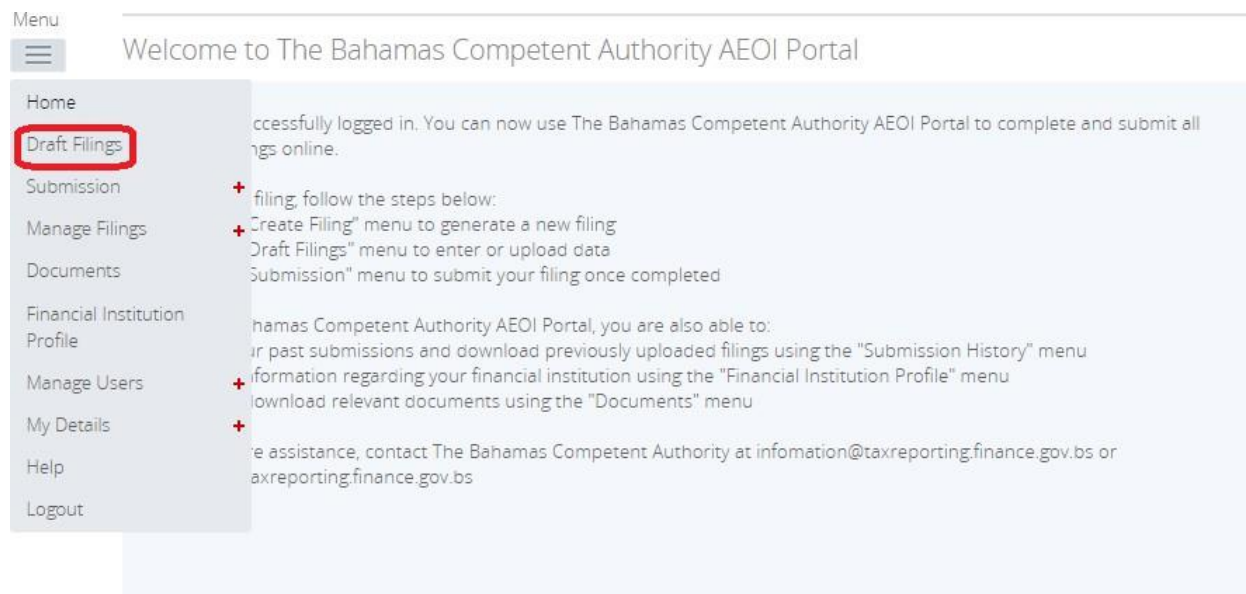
Menu

Welcome to The Bahamas Competent Authority AEOI Portal

Home

Draft Filings

Submission +

Manage Filings +

Documents

Financial Institution Profile

Manage Users +

My Details +

Help

Logout

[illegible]ccessfully logged in. You can now use The Bahamas Competent Authority AEOI Portal to complete and submit all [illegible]ngs online.

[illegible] filing, follow the steps below:
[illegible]Create Filing" menu to generate a new filing
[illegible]Draft Filings" menu to enter or upload data
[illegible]Submission" menu to submit your filing once completed

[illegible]hamas Competent Authority AEOI Portal, you are also able to:
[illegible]r past submissions and download previously uploaded filings using the "Submission History" menu
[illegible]formation regarding your financial institution using the "Financial Institution Profile" menu
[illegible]ownload relevant documents using the "Documents" menu

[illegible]e assistance, contact The Bahamas Competent Authority at infomation@taxreporting.finance.gov.bs or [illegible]axreporting.finance.gov.bs